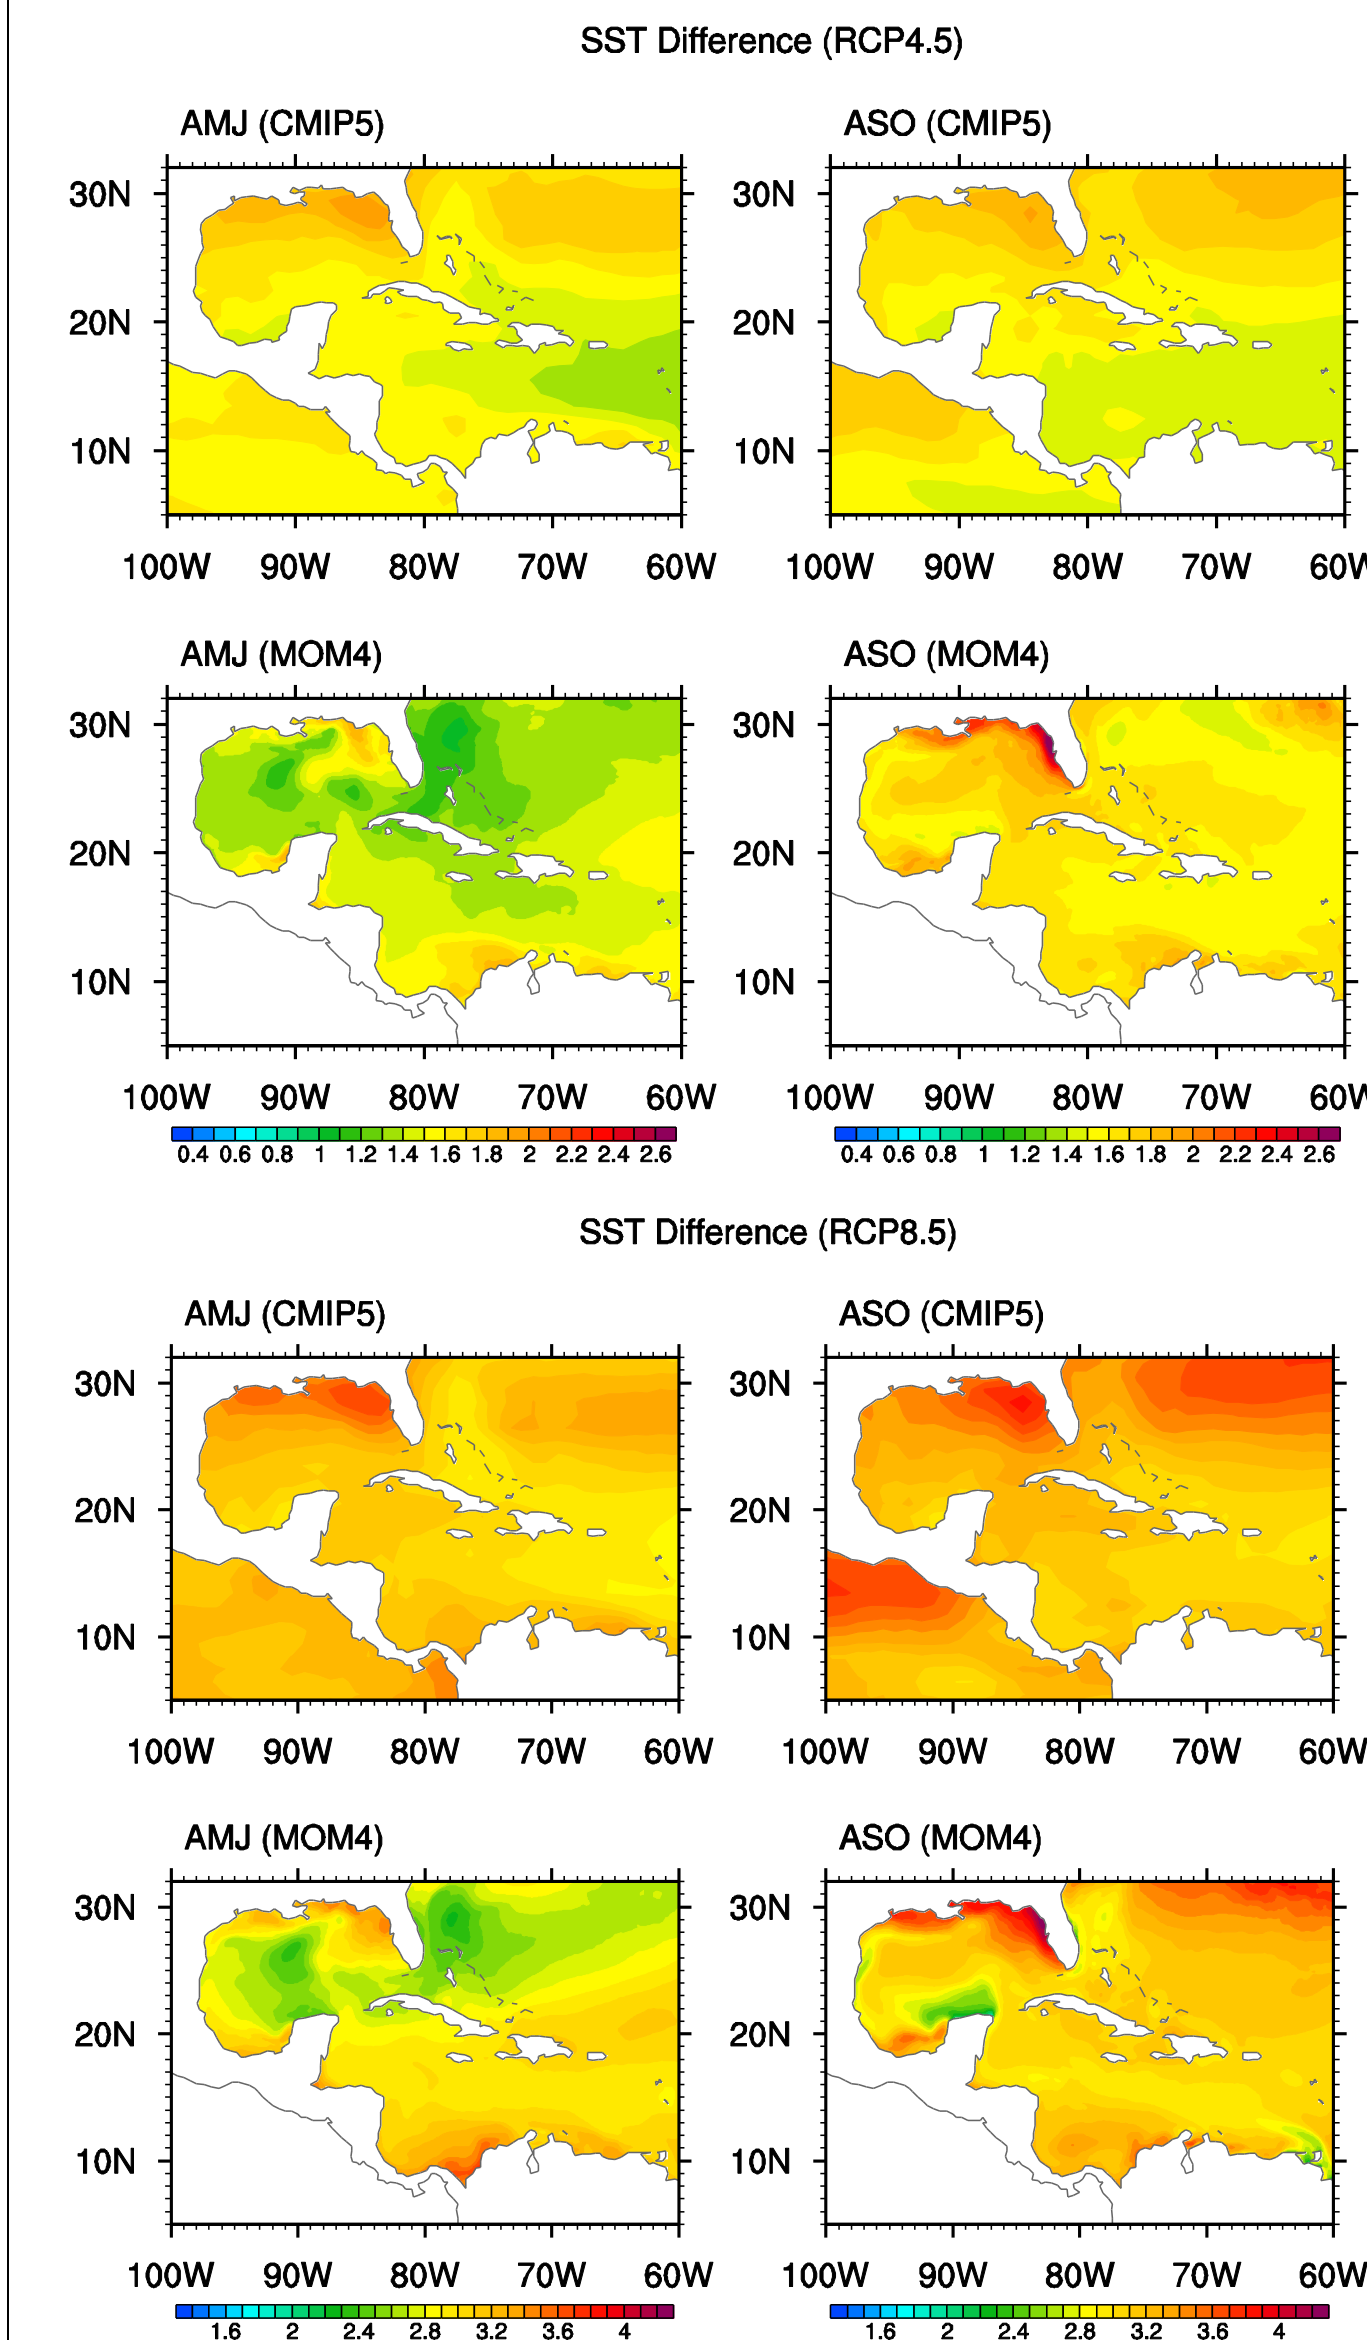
SST Difference (RCP4.5)

AMJ (CMIP5)

30N
20N
10N

100W 90W 80W 70W 60W

ASO (CMIP5)

30N
20N
10N

100W 90W 80W 70W 60W

AMJ (MOM4)

30N
20N
10N

100W 90W 80W 70W 60W

0.4 0.6 0.8 1 1.2 1.4 1.6 1.8 2 2.2 2.4 2.6

ASO (MOM4)

30N
20N
10N

100W 90W 80W 70W 60W

0.4 0.6 0.8 1 1.2 1.4 1.6 1.8 2 2.2 2.4 2.6

SST Difference (RCP8.5)

AMJ (CMIP5)

30N
20N
10N

100W 90W 80W 70W 60W

ASO (CMIP5)

30N
20N
10N

100W 90W 80W 70W 60W

AMJ (MOM4)

30N
20N
10N

100W 90W 80W 70W 60W

1.6 2 2.4 2.8 3.2 3.6 4

ASO (MOM4)

30N
20N
10N

100W 90W 80W 70W 60W

1.6 2 2.4 2.8 3.2 3.6 4